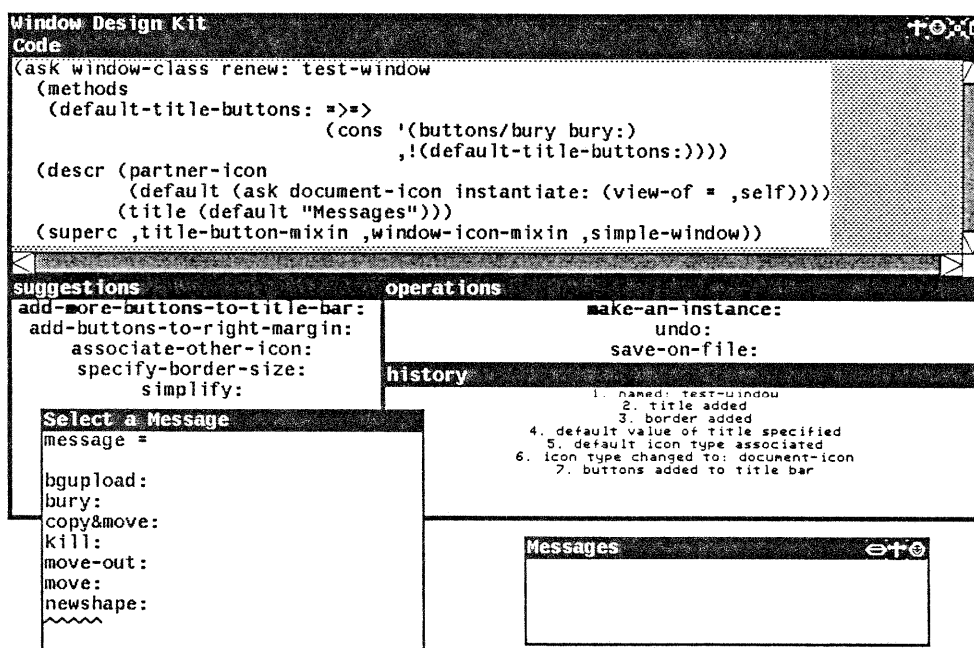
Window Design Kit
Code
(ask window-class renew: test-window
(methods
(default-title-buttons: =>=>
(cons '(buttons/bury bury:)
,!(default-title-buttons:))))
(descr (partner-icon
(default (ask document-icon instantiate: (view-of = ,self))))
(title (default "Messages")))
(superc ,title-button-mixin ,window-icon-mixin ,simple-window))

suggestions
add-more-buttons-to-title-bar:
add-buttons-to-right-margin:
associate-other-icon:
specify-border-size:
simplify:

operations
make-an-instance:
undo:
save-on-file:

history
1. named: test-window
2. title added
3. border added
4. default value of title specified
5. default icon type associated
6. icon type changed to: document-icon
7. buttons added to title bar

Select a Message
message =

bgupload:
bury:
copy&move:
kill:
move-out:
move:
newshape:

Messages